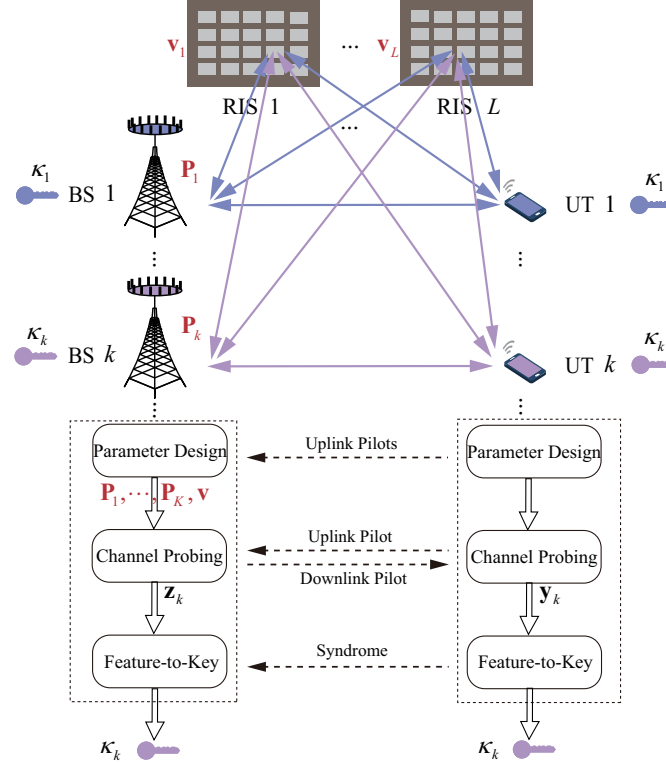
$\mathbf{v}_1$ ... $\mathbf{v}_L$

RIS 1 ... RIS $L$

$\kappa_1$ BS 1 $\mathbf{P}_1$

UT 1 $\kappa_1$

⋮

$\kappa_k$ BS $k$ $\mathbf{P}_k$

UT $k$ $\kappa_k$

Parameter Design

Uplink Pilots

Parameter Design

$\mathbf{P}_1, \cdots, \mathbf{P}_K, \mathbf{v}$

Channel Probing

Uplink Pilot

Downlink Pilot

Channel Probing

$\mathbf{z}_k$

$\mathbf{y}_k$

Feature-to-Key

Syndrome

Feature-to-Key

$\kappa_k$

$\kappa_k$